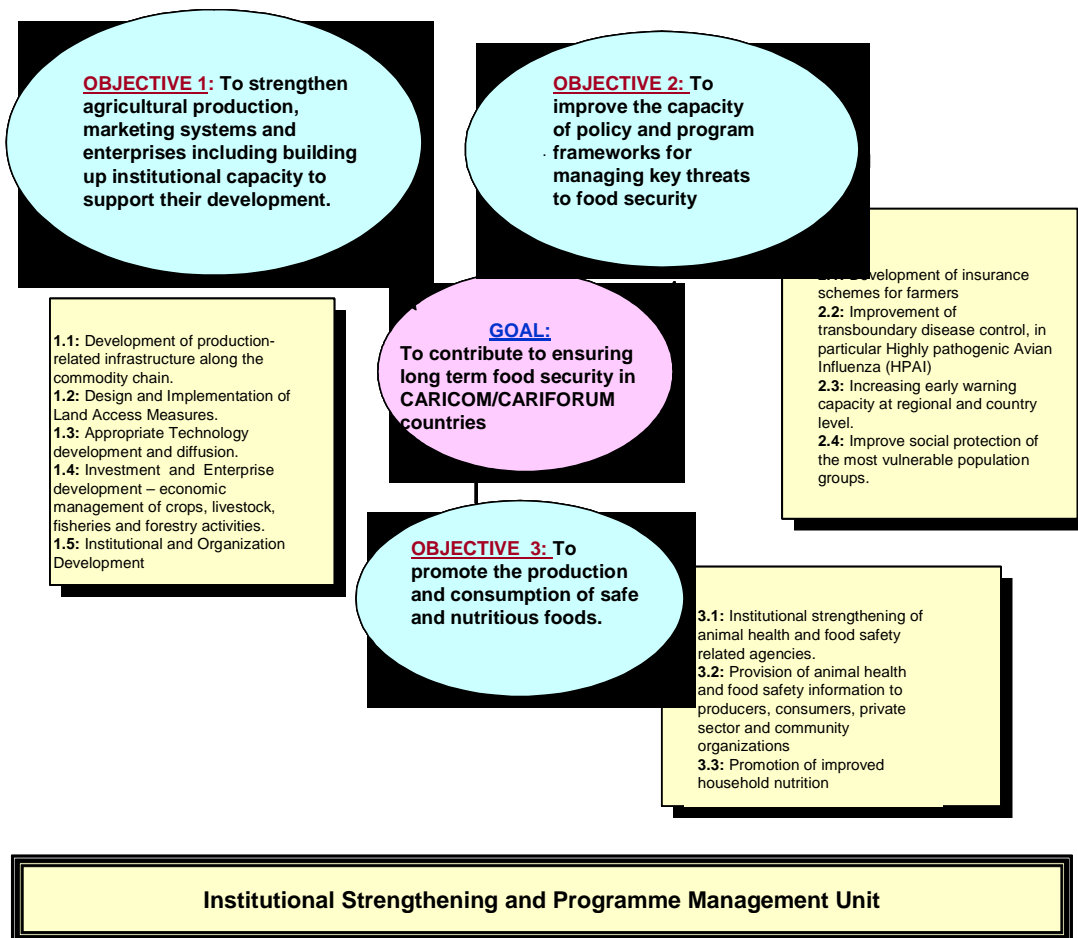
OBJECTIVE 1: To strengthen agricultural production, marketing systems and enterprises including building up institutional capacity to support their development.

OBJECTIVE 2: To improve the capacity of policy and program frameworks for managing key threats to food security

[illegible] Development of insurance schemes for farmers
2.2: Improvement of transboundary disease control, in particular Highly pathogenic Avian Influenza (HPAI)
2.3: Increasing early warning capacity at regional and country level.
2.4: Improve social protection of the most vulnerable population groups.

1.1: Development of production-related infrastructure along the commodity chain.
1.2: Design and Implementation of Land Access Measures.
1.3: Appropriate Technology development and diffusion.
1.4: Investment and Enterprise development – economic management of crops, livestock, fisheries and forestry activities.
1.5: Institutional and Organization Development

GOAL:
To contribute to ensuring long term food security in CARICOM/CARIFORUM countries

OBJECTIVE 3: To promote the production and consumption of safe and nutritious foods.

3.1: Institutional strengthening of animal health and food safety related agencies.
3.2: Provision of animal health and food safety information to producers, consumers, private sector and community organizations
3.3: Promotion of improved household nutrition

Institutional Strengthening and Programme Management Unit